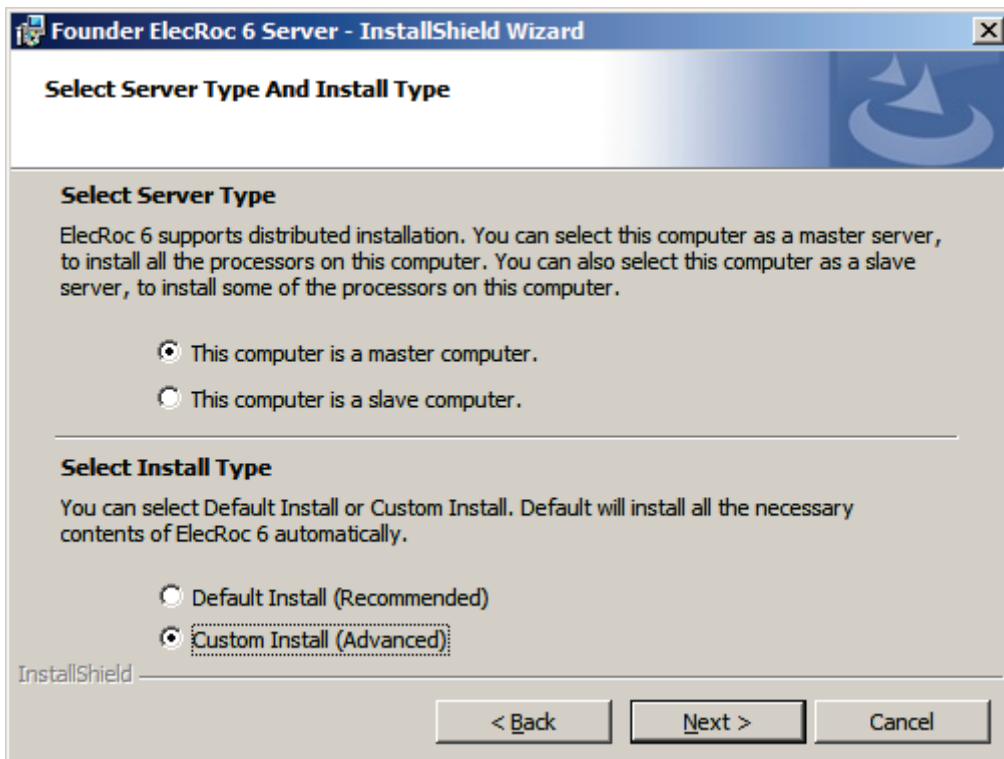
Founder ElecRoc 6 Server - InstallShield Wizard

Select Server Type And Install Type

Select Server Type

ElecRoc 6 supports distributed installation. You can select this computer as a master server, to install all the processors on this computer. You can also select this computer as a slave server, to install some of the processors on this computer.

This computer is a master computer.

This computer is a slave computer.

Select Install Type

You can select Default Install or Custom Install. Default will install all the necessary contents of ElecRoc 6 automatically.

Default Install (Recommended)

Custom Install (Advanced)

InstallShield

< Back

Next >

Cancel